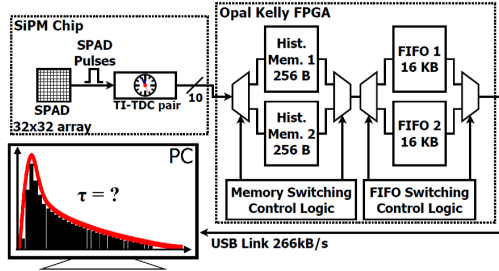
SiPM Chip

SPAD Pulses

SPAD 32x32 array

TI-TDC pair

10

Opal Kelly FPGA

Hist. Mem. 1 256 B

Hist. Mem. 2 256 B

FIFO 1 16 KB

FIFO 2 16 KB

Memory Switching Control Logic

FIFO Switching Control Logic

PC

$\tau = ?$

USB Link 266kB/s